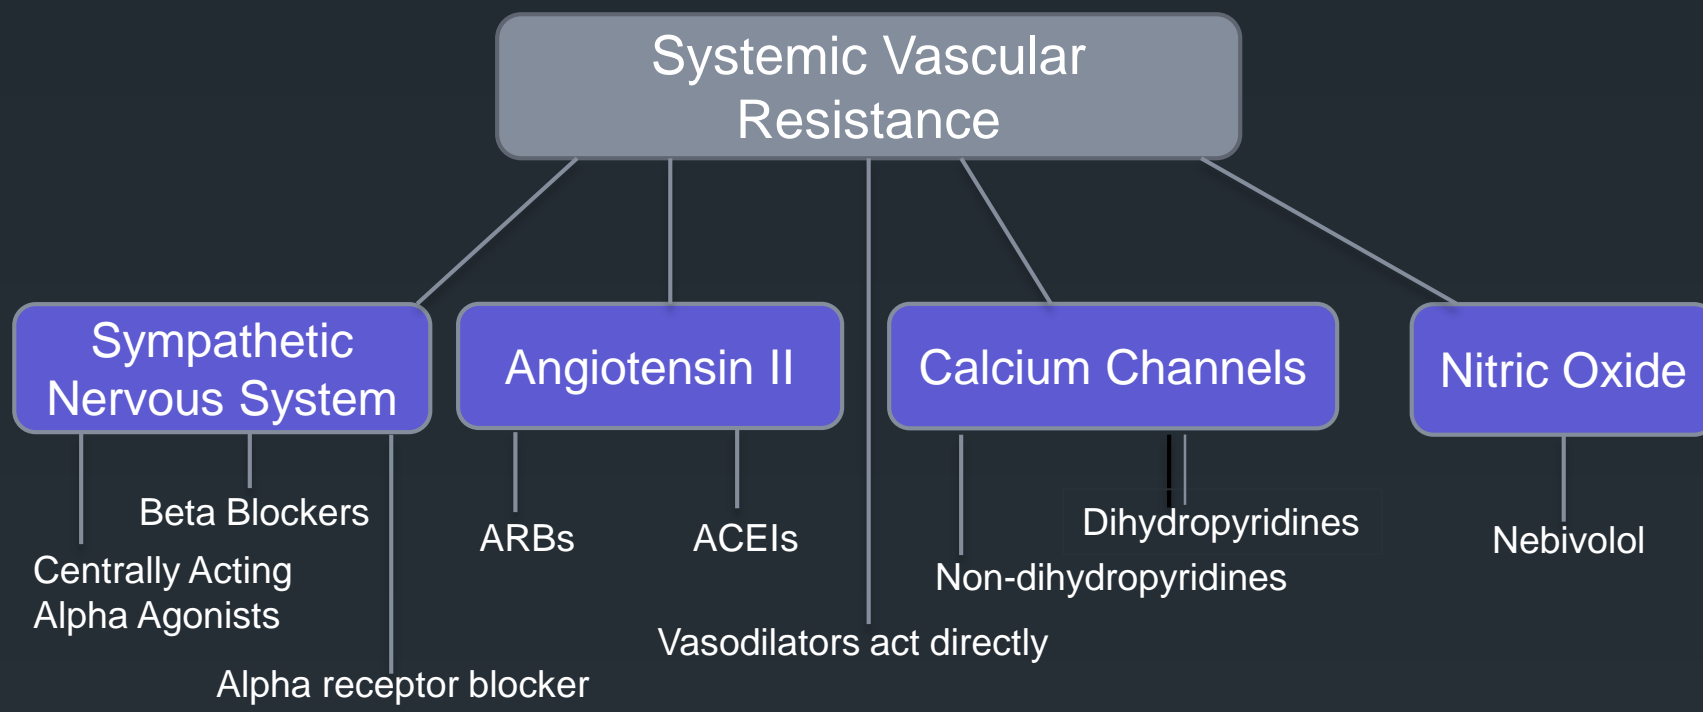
Systemic Vascular Resistance

Sympathetic Nervous System

Angiotensin II

Calcium Channels

Nitric Oxide

Beta Blockers

Centrally Acting Alpha Agonists

Alpha receptor blocker

ARBs

ACEIs

Vasodilators act directly

Dihydropyridines

Non-dihydropyridines

Nebivolol